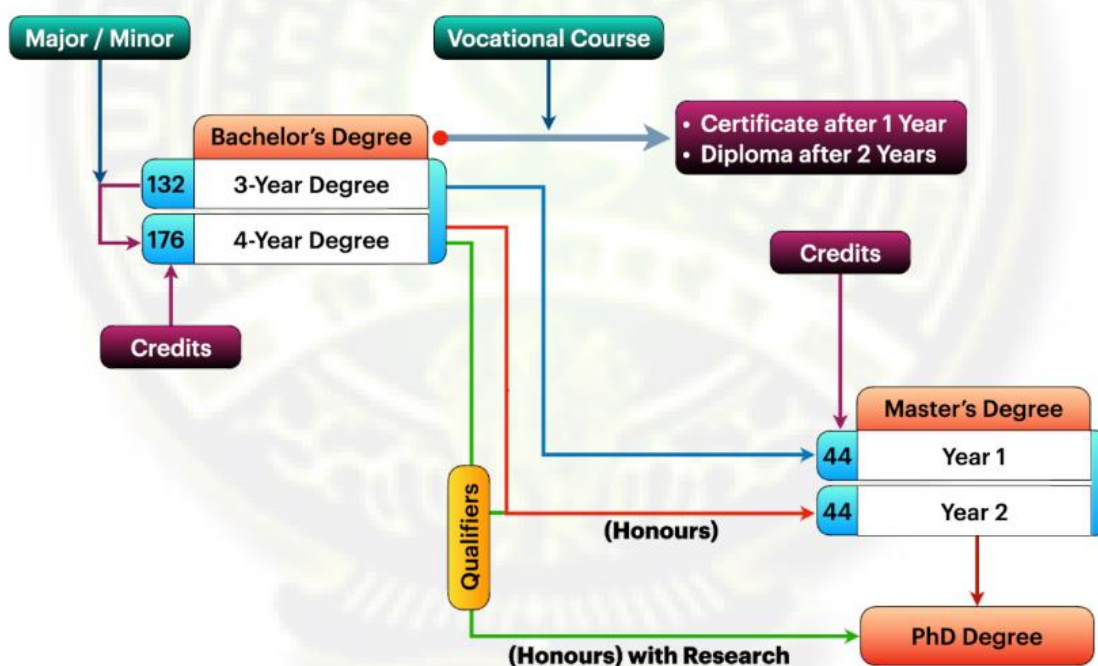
Major / Minor

Vocational Course

Bachelor's Degree

• Certificate after 1 Year
• Diploma after 2 Years

132 3-Year Degree

176 4-Year Degree

Credits

Credits

Master's Degree

44 Year 1

44 Year 2

Qualifiers

(Honours)

PhD Degree

(Honours) with Research